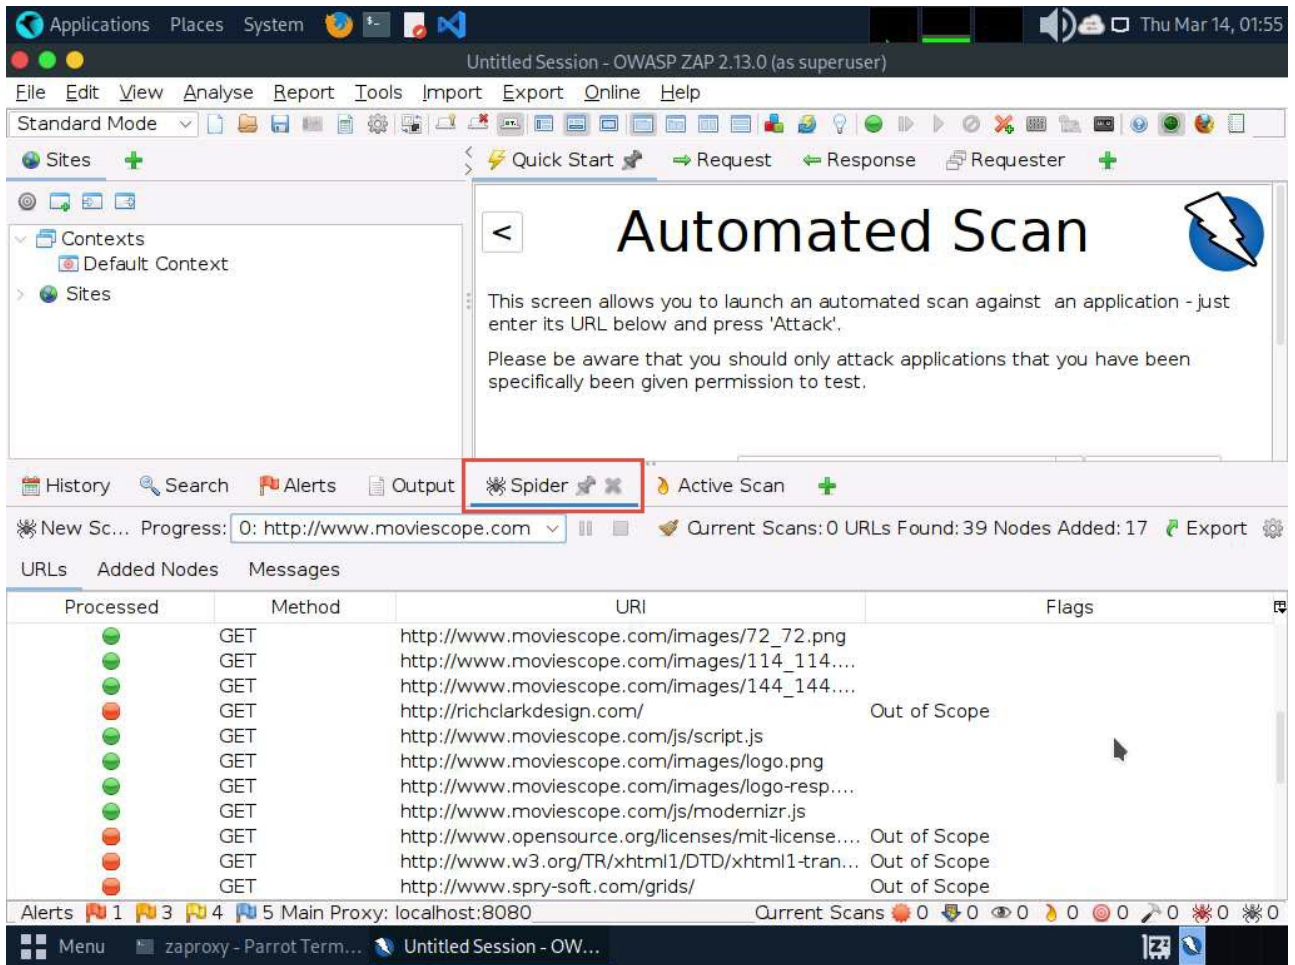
Applications Places System

Thu Mar 14, 01:55

Untitled Session - OWASP ZAP 2.13.0 (as superuser)

File Edit View Analyse Report Tools Import Export Online Help

Standard Mode

Sites

Contexts
Default Context
Sites

Quick Start Request Response Requester

<

Automated Scan

This screen allows you to launch an automated scan against an application - just enter its URL below and press 'Attack'.

Please be aware that you should only attack applications that you have been specifically been given permission to test.

History Search Alerts Output Spider Active Scan

New Sc... Progress: 0: http://www.moviescope.com Current Scans: 0 URLs Found: 39 Nodes Added: 17 Export

URLs Added Nodes Messages

| Processed | Method | URI | Flags |
|---|---|---|---|
| | GET | http://www.moviescope.com/images/72_72.png | |
| | GET | http://www.moviescope.com/images/114_114.... | |
| | GET | http://www.moviescope.com/images/144_144.... | |
| | GET | http://richclarkdesign.com/ | Out of Scope |
| | GET | http://www.moviescope.com/js/script.js | |
| | GET | http://www.moviescope.com/images/logo.png | |
| | GET | http://www.moviescope.com/images/logo-resp.... | |
| | GET | http://www.moviescope.com/js/modernizr.js | |
| | GET | http://www.opensource.org/licenses/mit-license.... | Out of Scope |
| | GET | http://www.w3.org/TR/xhtml1/DTD/xhtml1-tran... | Out of Scope |
| | GET | http://www.spry-soft.com/grids/ | Out of Scope |

Alerts 1 3 4 5 Main Proxy: localhost:8080 Current Scans 0 0 0 0 0 0 0 0

Menu zaproxy - Parrot Term... Untitled Session - OW...